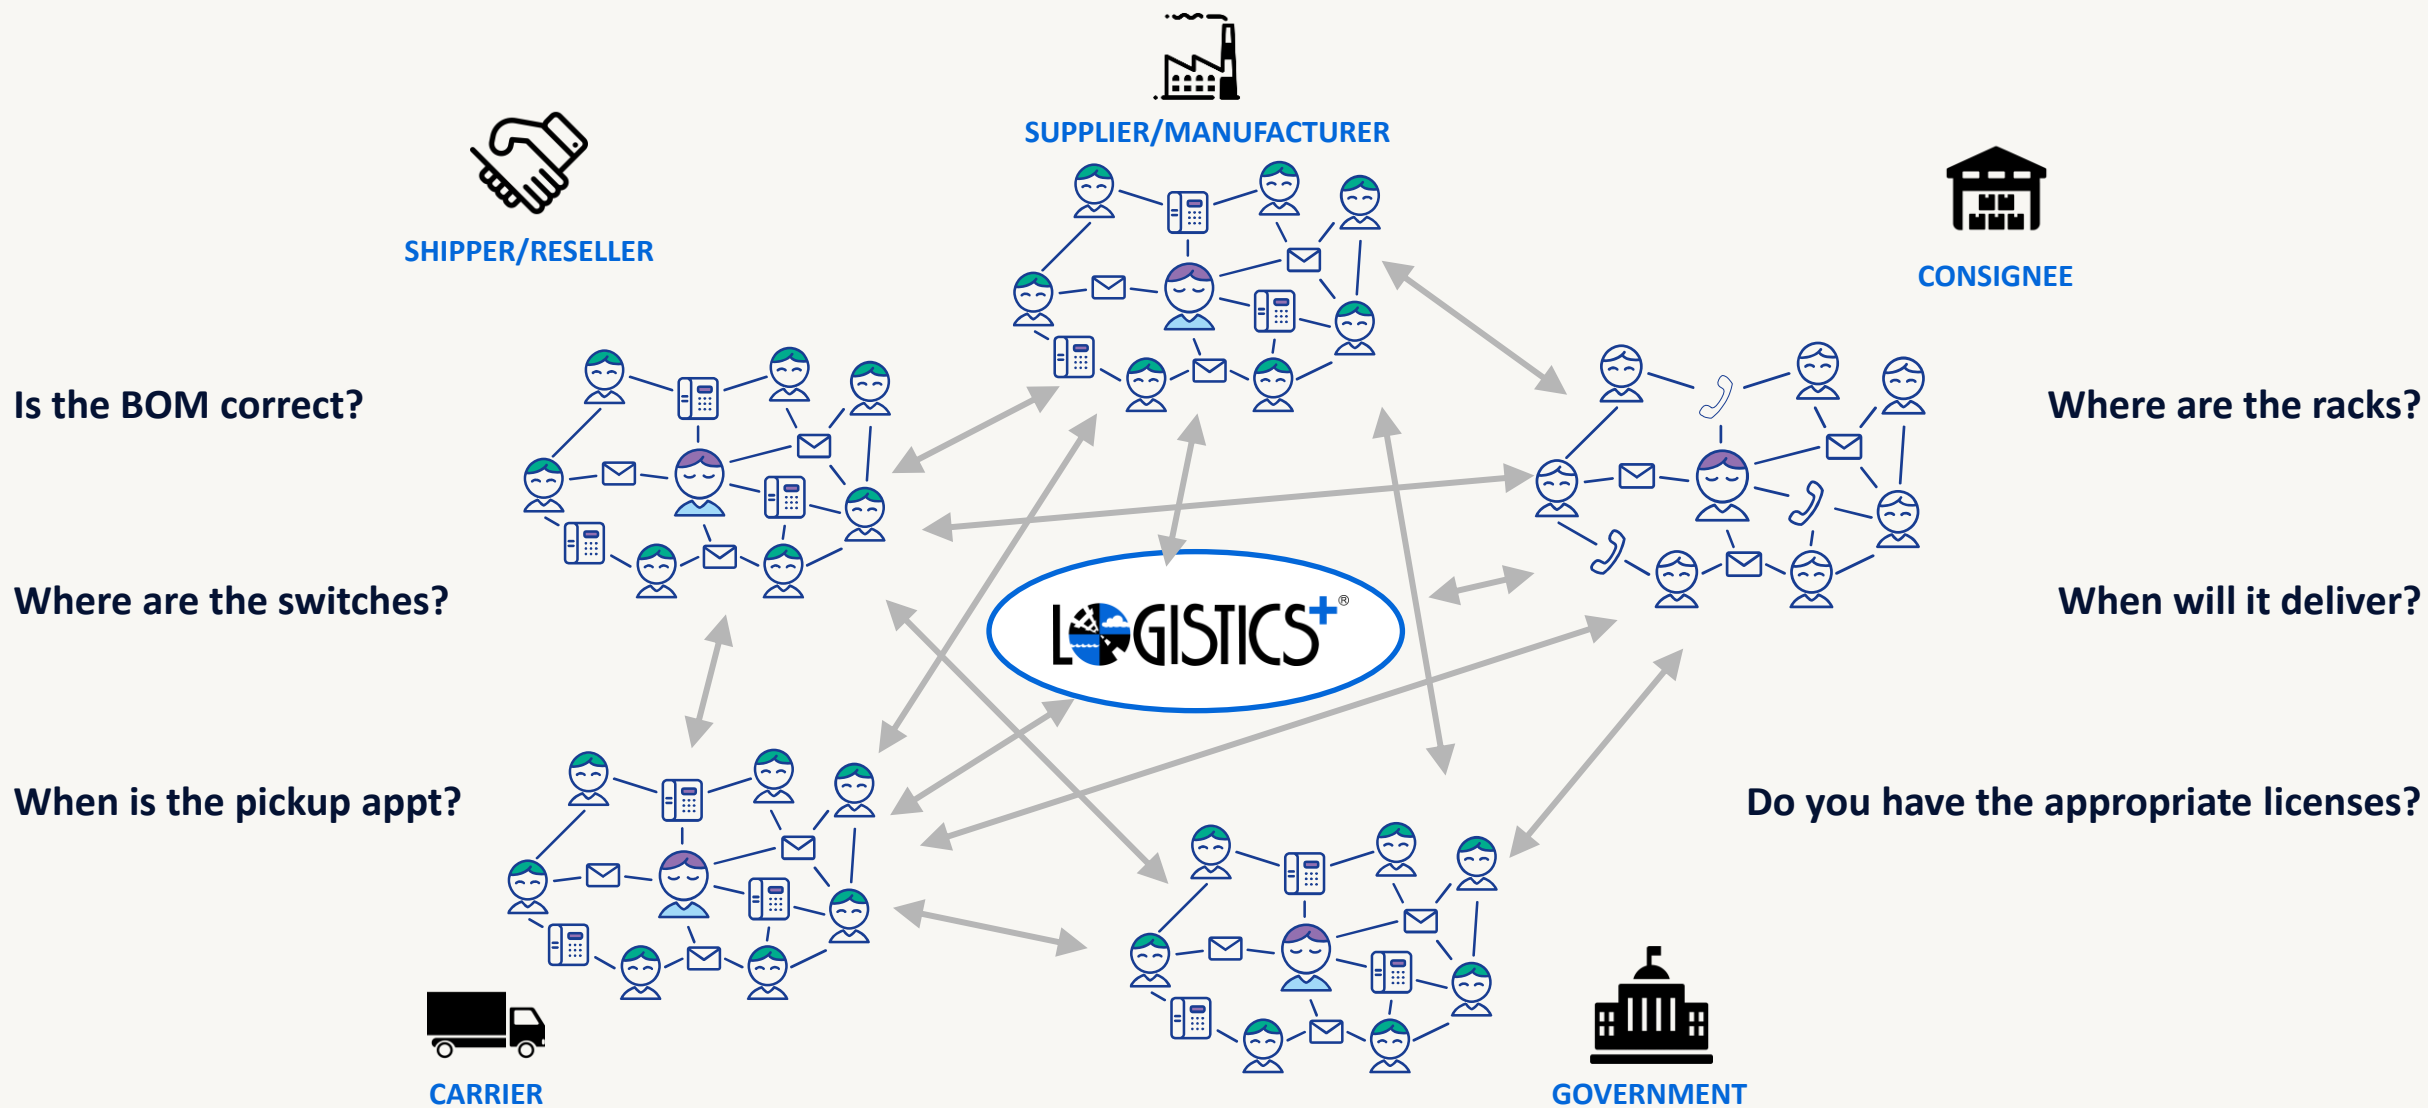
SUPPLIER/MANUFACTURER

SHIPPER/RESELLER

CONSIGNEE

Is the BOM correct?

Where are the racks?

Where are the switches?

LOGISTICS+®

When will it deliver?

When is the pickup appt?

Do you have the appropriate licenses?

CARRIER

GOVERNMENT